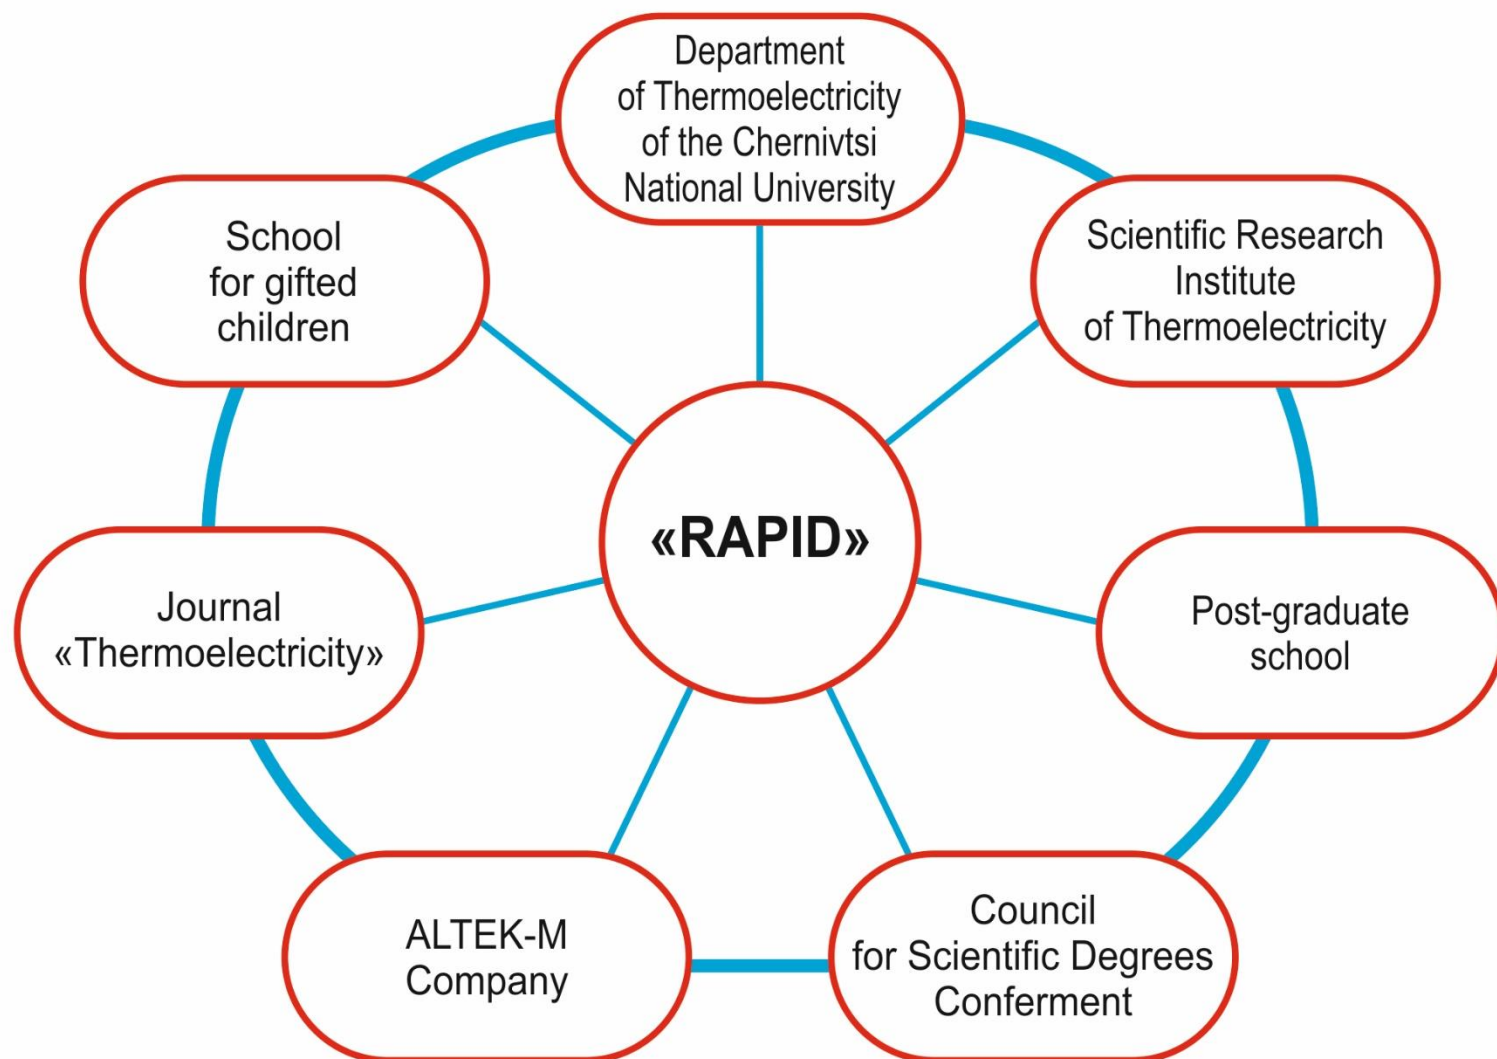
Department of Thermoelectricity of the Chernivtsi National University

School for gifted children

Scientific Research Institute of Thermoelectricity

«RAPID»

Journal «Thermoelectricity»

Post-graduate school

ALTEK-M Company

Council for Scientific Degrees Conferment